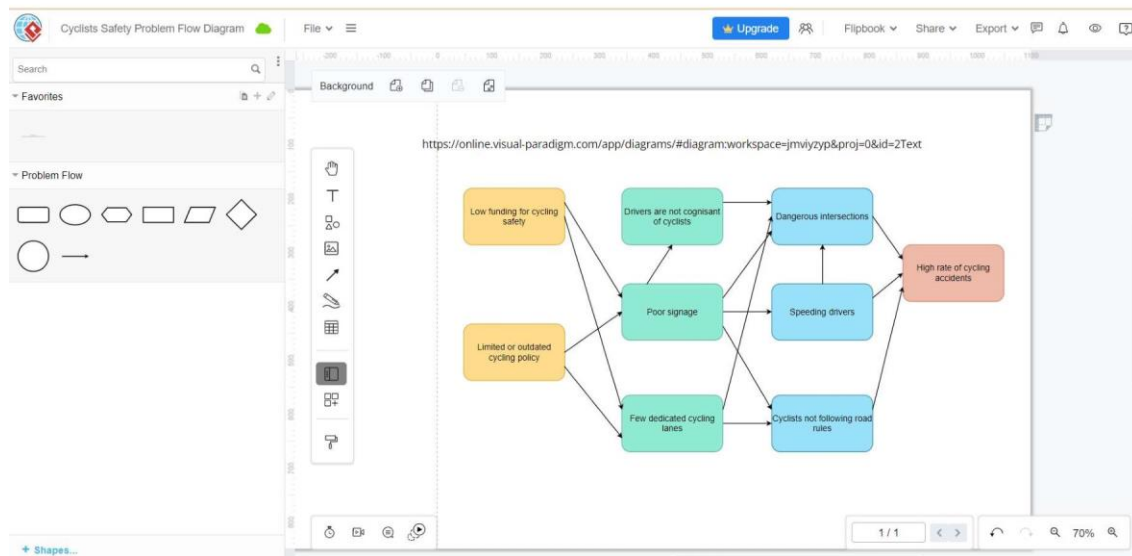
Cyclists Safety Problem Flow Diagram

File ∨ ≡

Upgrade

Flipbook ∨ Share ∨ Export ∨

Search

Favorites

Problem Flow

Background

https://online.visual-paradigm.com/app/diagrams/#diagram:workspace=jmviyzyp&proj=0&id=2Text

Low funding for cycling safety

Limited or outdated cycling policy

Drivers are not cognisant of cyclists

Poor signage

Few dedicated cycling lanes

Dangerous intersections

Speeding drivers

Cyclists not following road rules

High rate of cycling accidents

+ Shapes...

1 / 1

70%